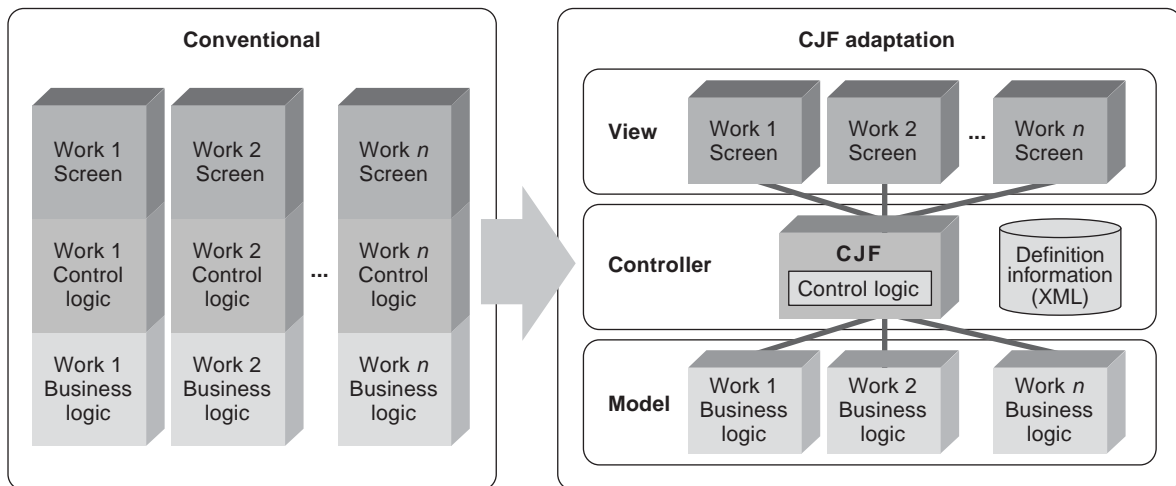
Conventional

Work 1 Screen

Work 2 Screen

Work $n$ Screen

Work 1 Control logic

Work 2 Control logic

...

Work $n$ Control logic

Work 1 Business logic

Work 2 Business logic

Work $n$ Business logic

CJF adaptation

View

Work 1 Screen

Work 2 Screen

...

Work $n$ Screen

Controller

CJF

Control logic

Definition information (XML)

Model

Work 1 Business logic

Work 2 Business logic

Work $n$ Business logic